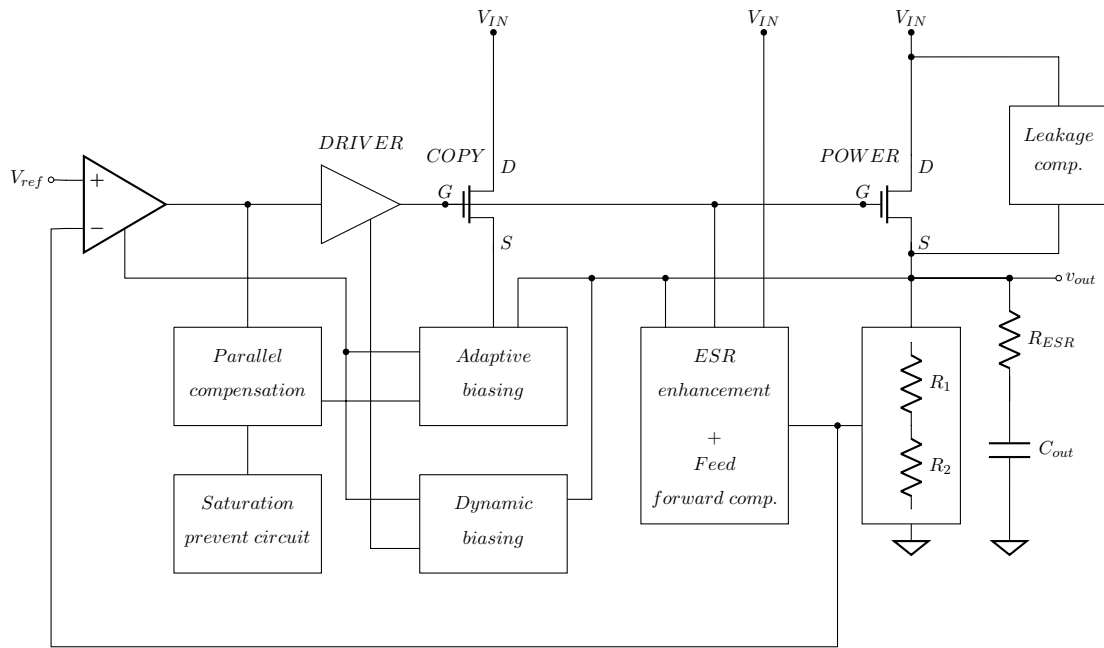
$V_{IN}$
$V_{IN}$
$V_{IN}$
$DRIVER$
$COPY$
$D$
$POWER$
$D$
Leakage comp.
$V_{ref}$
+
−
$G$
$G$
$S$
$S$
$v_{out}$
Parallel compensation
Adaptive biasing
ESR enhancement + Feed forward comp.
$R_{ESR}$
$R_1$
$R_2$
$C_{out}$
Saturation prevent circuit
Dynamic biasing